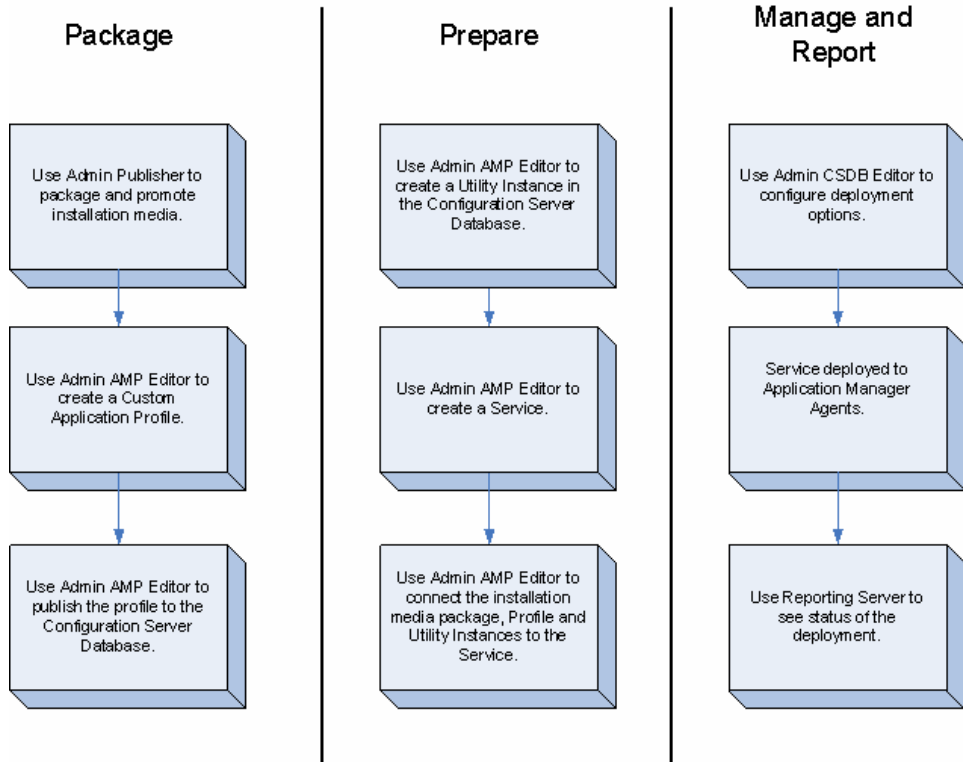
Package

Use Admin Publisher to package and promote installation media.

Use Admin AMP Editor to create a Custom Application Profile.

Use Admin AMP Editor to publish the profile to the Configuration Server Database.

Prepare

Use Admin AMP Editor to create a Utility Instance in the Configuration Server Database.

Use Admin AMP Editor to create a Service.

Use Admin AMP Editor to connect the installation media package, Profile and Utility Instances to the Service.

Manage and Report

Use Admin CSDB Editor to configure deployment options.

Service deployed to Application Manager Agents.

Use Reporting Server to see status of the deployment.